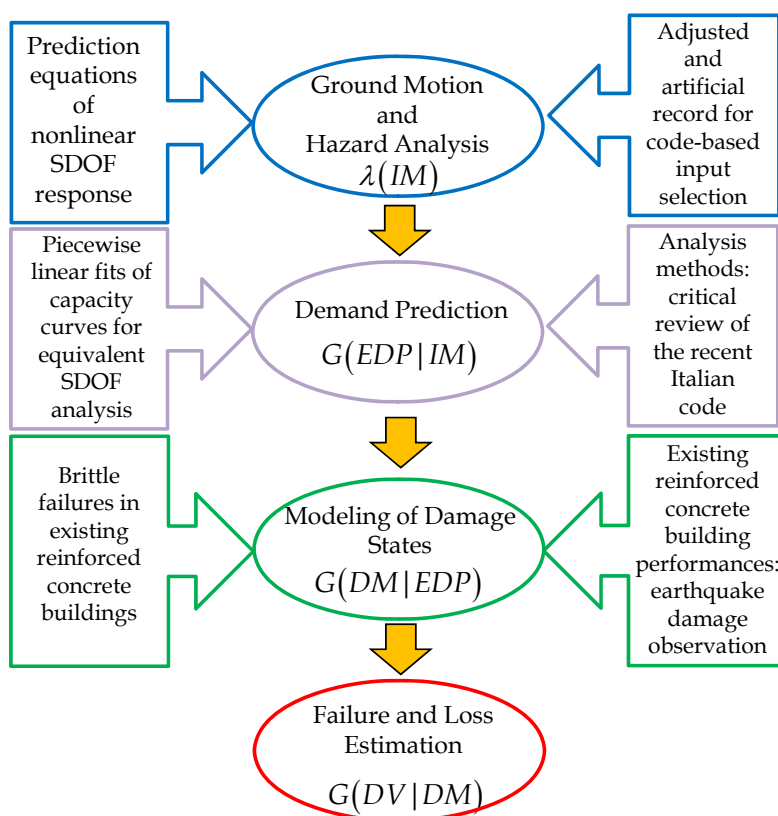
Prediction equations of nonlinear SDOF response

Ground Motion and Hazard Analysis
$\lambda(IM)$

Adjusted and artificial record for code-based input selection

Piecewise linear fits of capacity curves for equivalent SDOF analysis

Demand Prediction
$G(EDP|IM)$

Analysis methods: critical review of the recent Italian code

Brittle failures in existing reinforced concrete buildings

Modeling of Damage States
$G(DM|EDP)$

Existing reinforced concrete building performances: earthquake damage observation

Failure and Loss Estimation
$G(DV|DM)$